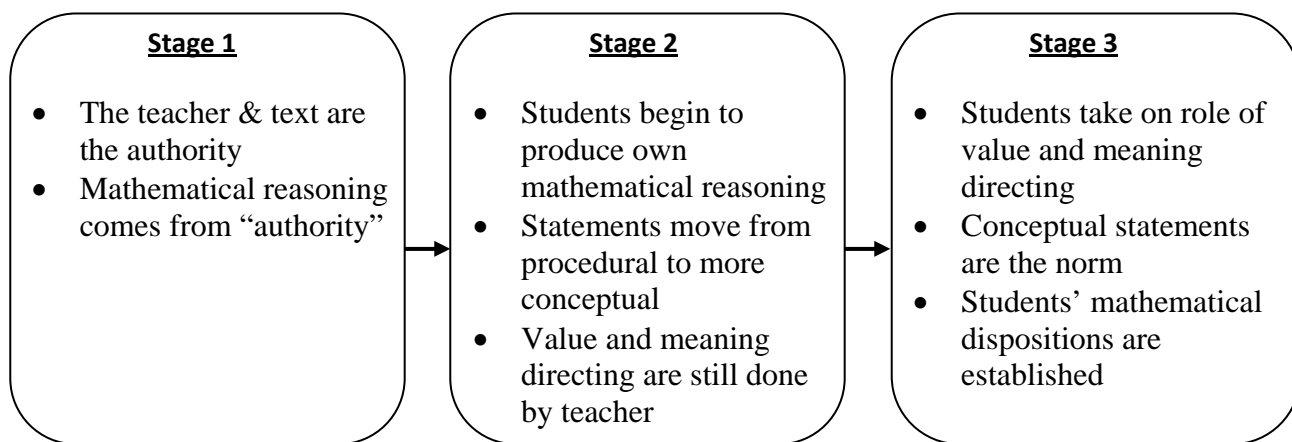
Stage 1

- The teacher & text are the authority
- Mathematical reasoning comes from “authority”

Stage 2

- Students begin to produce own mathematical reasoning
- Statements move from procedural to more conceptual
- Value and meaning directing are still done by teacher

Stage 3

- Students take on role of value and meaning directing
- Conceptual statements are the norm
- Students’ mathematical dispositions are established